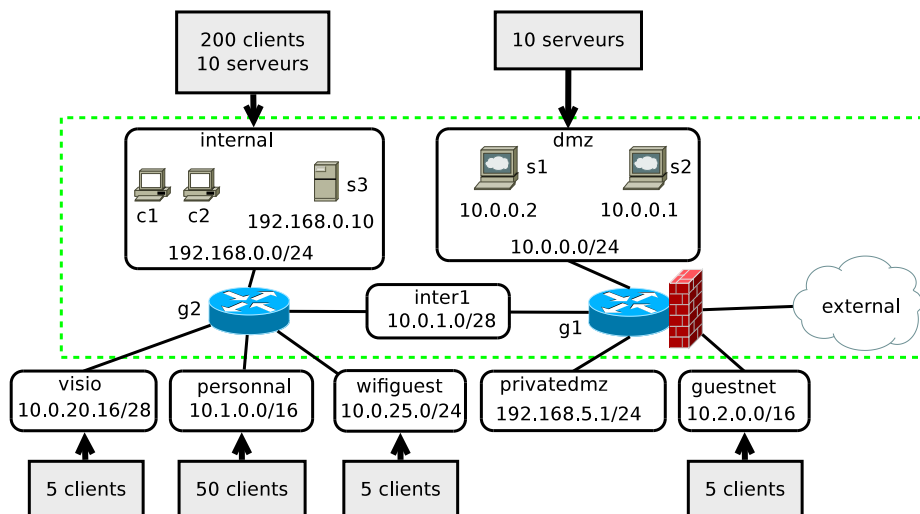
200 clients
10 serveurs

10 serveurs

internal
c1
c2
s3
192.168.0.10
192.168.0.0/24

dmz
s1
s2
10.0.0.2
10.0.0.1
10.0.0.0/24

g2

inter1
10.0.1.0/28

g1

external

visio
10.0.20.16/28

personnal
10.1.0.0/16

wifiguest
10.0.25.0/24

privatedmz
192.168.5.1/24

guestnet
10.2.0.0/16

5 clients

50 clients

5 clients

5 clients